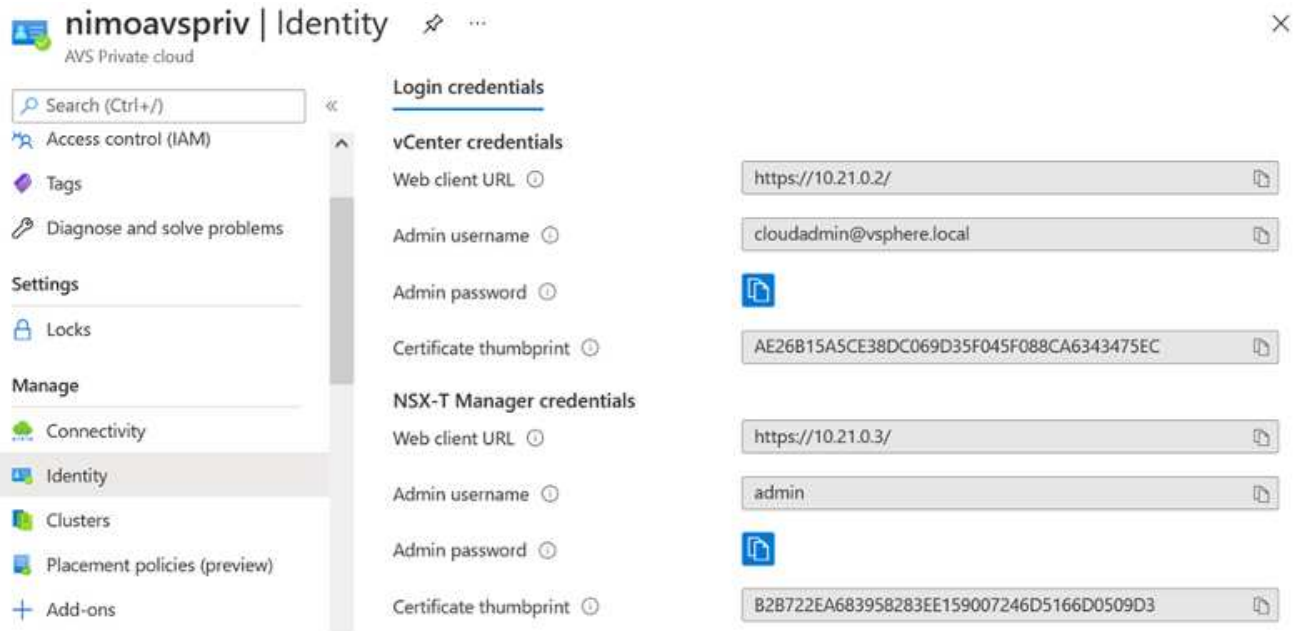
nimoavspriv | Identity
AVS Private cloud

Search (Ctrl+/)
Access control (IAM)
Tags
Diagnose and solve problems
Settings
Locks
Manage
Connectivity
Identity
Clusters
Placement policies (preview)
Add-ons

Login credentials

vCenter credentials
Web client URL https://10.21.0.2/
Admin username cloudadmin@vsphere.local
Admin password
Certificate thumbprint AE26B15A5CE38DC069D35F045F088CA6343475EC

NSX-T Manager credentials
Web client URL https://10.21.0.3/
Admin username admin
Admin password
Certificate thumbprint B2B722EA683958283EE159007246D5166D0509D3